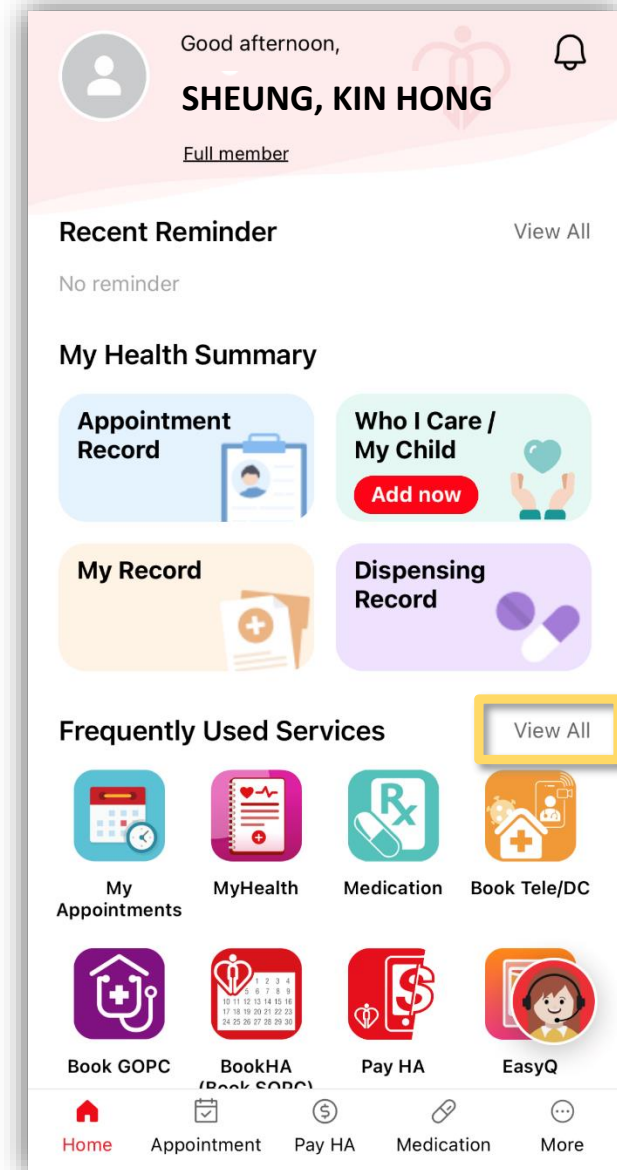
Good afternoon,

SHEUNG, KIN HONG

Full member

Recent Reminder

View All

No reminder

My Health Summary

Appointment Record

Who I Care / My Child

Add now

My Record

Dispensing Record

Frequently Used Services

View All

My Appointments

MyHealth

Medication

Book Tele/DC

Book GOPC

BookHA (Book SOPC)

Pay HA

EasyQ

Home

Appointment

Pay HA

Medication

More